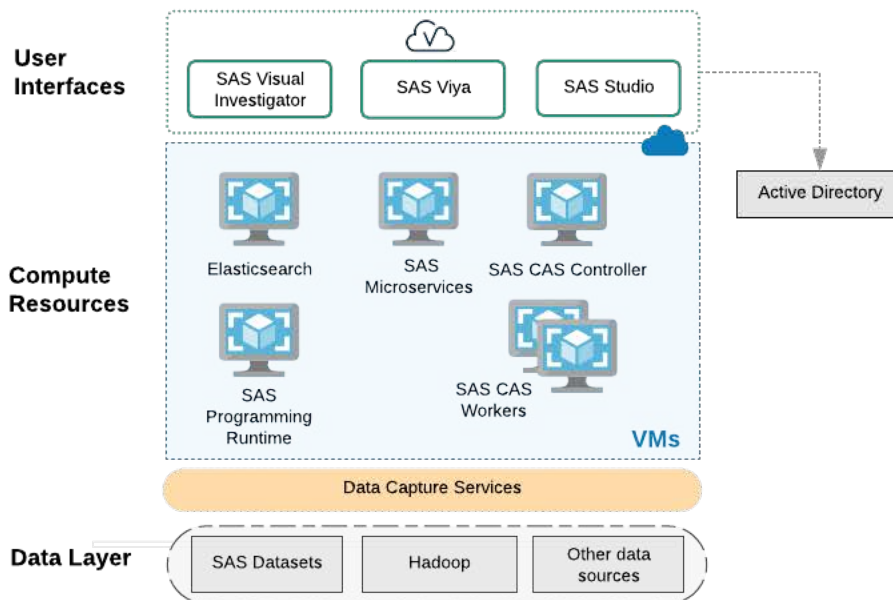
User Interfaces

SAS Visual Investigator

SAS Viya

SAS Studio

Active Directory

Compute Resources

Elasticsearch

SAS Microservices

SAS CAS Controller

SAS Programming Runtime

SAS CAS Workers

VMs

Data Capture Services

Data Layer

SAS Datasets

Hadoop

Other data sources